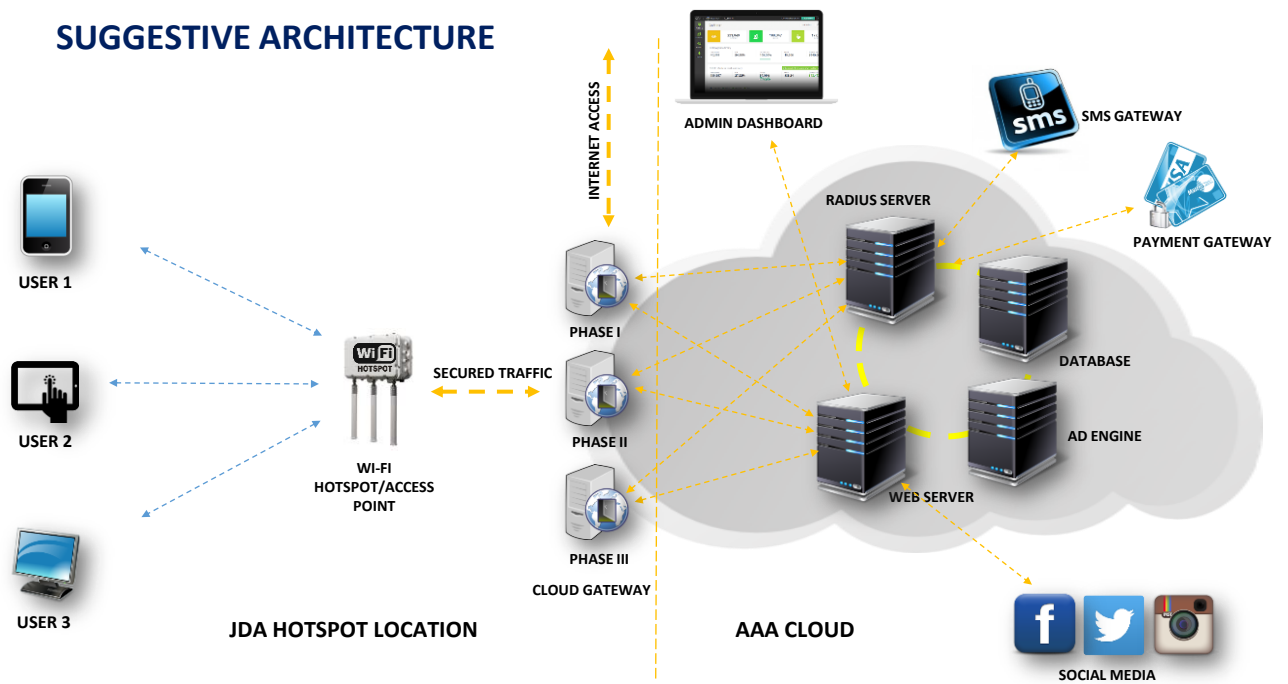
SUGGESTIVE ARCHITECTURE

INTERNET ACCESS

ADMIN DASHBOARD

SMS GATEWAY

sms

PAYMENT GATEWAY

RADIUS SERVER

USER 1

PHASE I

WiFi HOTSPOT

SECURED TRAFFIC

DATABASE

USER 2

PHASE II

AD ENGINE

WI-FI HOTSPOT/ACCESS POINT

WEB SERVER

PHASE III

CLOUD GATEWAY

USER 3

JDA HOTSPOT LOCATION

AAA CLOUD

SOCIAL MEDIA